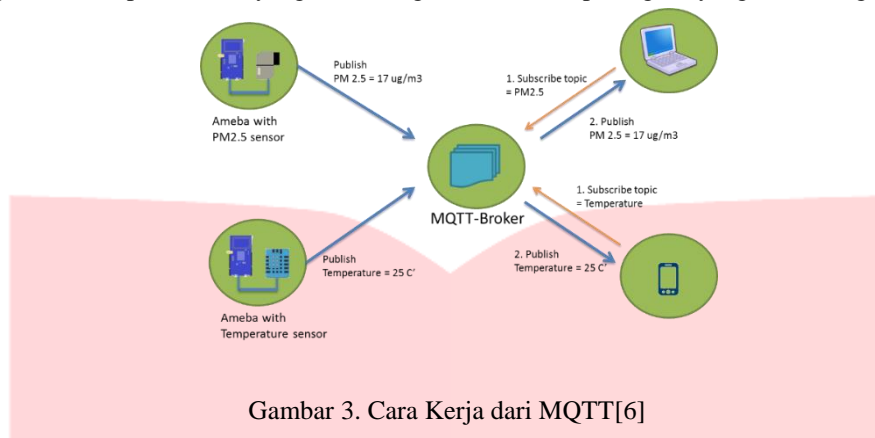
Publish
PM 2.5 = 17 ug/m3

Ameba with
PM2.5 sensor

1. Subscribe topic
= PM2.5

2. Publish
PM 2.5 = 17 ug/m3

MQTT-Broker

1. Subscribe topic
= Temperature

Publish
Temperature = 25 C'

2. Publish
Temperature = 25 C'

Ameba with
Temperature sensor

Gambar 3. Cara Kerja dari MQTT[6]